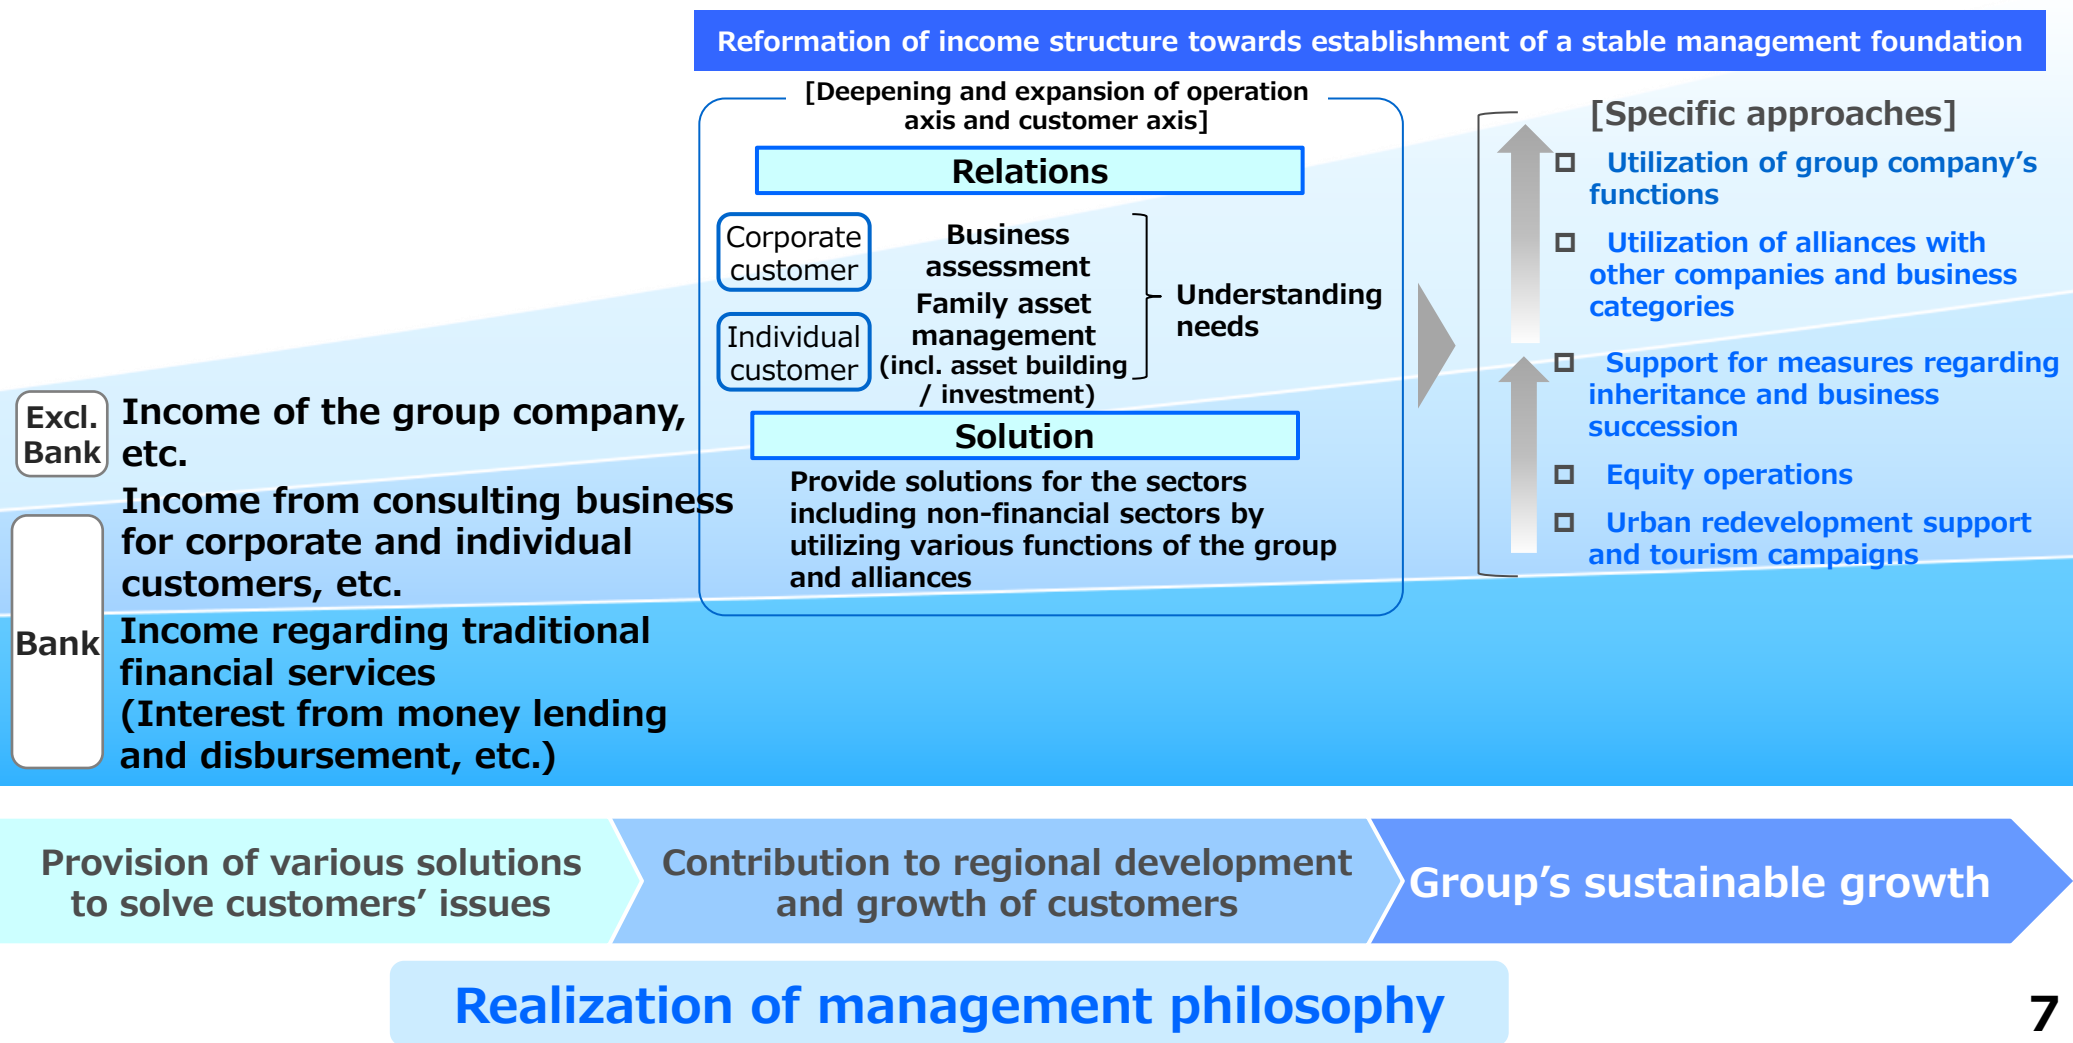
Reformation of income structure towards establishment of a stable management foundation

[Deepening and expansion of operation axis and customer axis]

Relations

Corporate customer

Individual customer

Business assessment

Family asset management (incl. asset building / investment)

Understanding needs

Solution

Provide solutions for the sectors including non-financial sectors by utilizing various functions of the group and alliances

[Specific approaches]

Utilization of group company’s functions

Utilization of alliances with other companies and business categories

Support for measures regarding inheritance and business succession

Equity operations

Urban redevelopment support and tourism campaigns

Excl. Bank

Income of the group company, etc.

Income from consulting business for corporate and individual customers, etc.

Bank

Income regarding traditional financial services (Interest from money lending and disbursement, etc.)

Provision of various solutions to solve customers’ issues

Contribution to regional development and growth of customers

Group’s sustainable growth

Realization of management philosophy

7